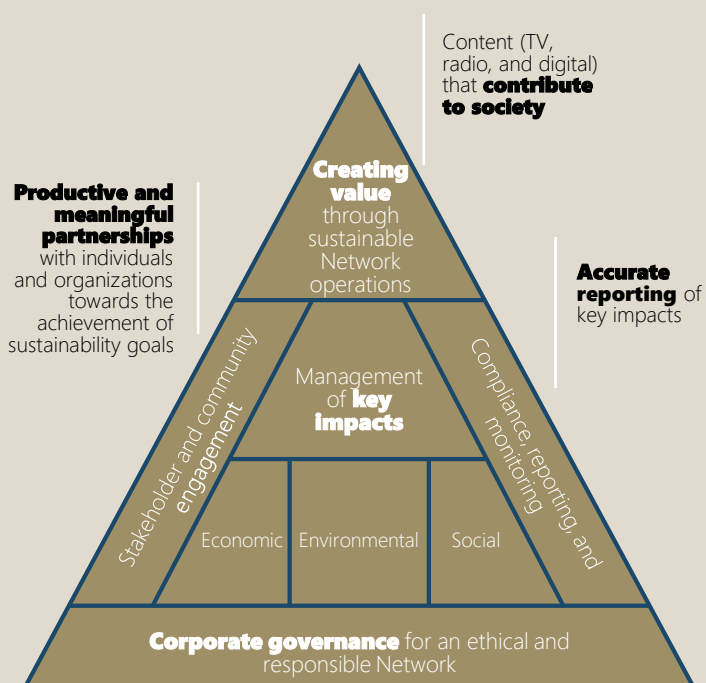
Content (TV, radio, and digital) that **contribute to society**

**Productive and meaningful partnerships** with individuals and organizations towards the achievement of sustainability goals

**Creating value** through sustainable Network operations

**Accurate reporting** of key impacts

Stakeholder and community engagement

Management of **key impacts**

Compliance, reporting, and monitoring

Economic

Environmental

Social

**Corporate governance** for an ethical and responsible Network